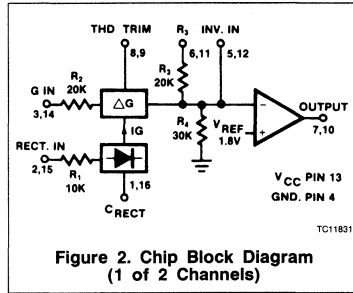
THD TRIM
8,9
R$_3$
6,11
INV. IN
5,12
G IN
3,14
R$_2$
20K
ΔG
R$_2$
20K
IG
R$_4$
30K
V$_{REF}$
1.8V
−
+
OUTPUT
7,10
RECT. IN
2,15
R$_1$
10K
1,16
C$_{RECT}$
V$_{CC}$ PIN 13
GND. PIN 4
TC11831

Figure 2. Chip Block Diagram (1 of 2 Channels)